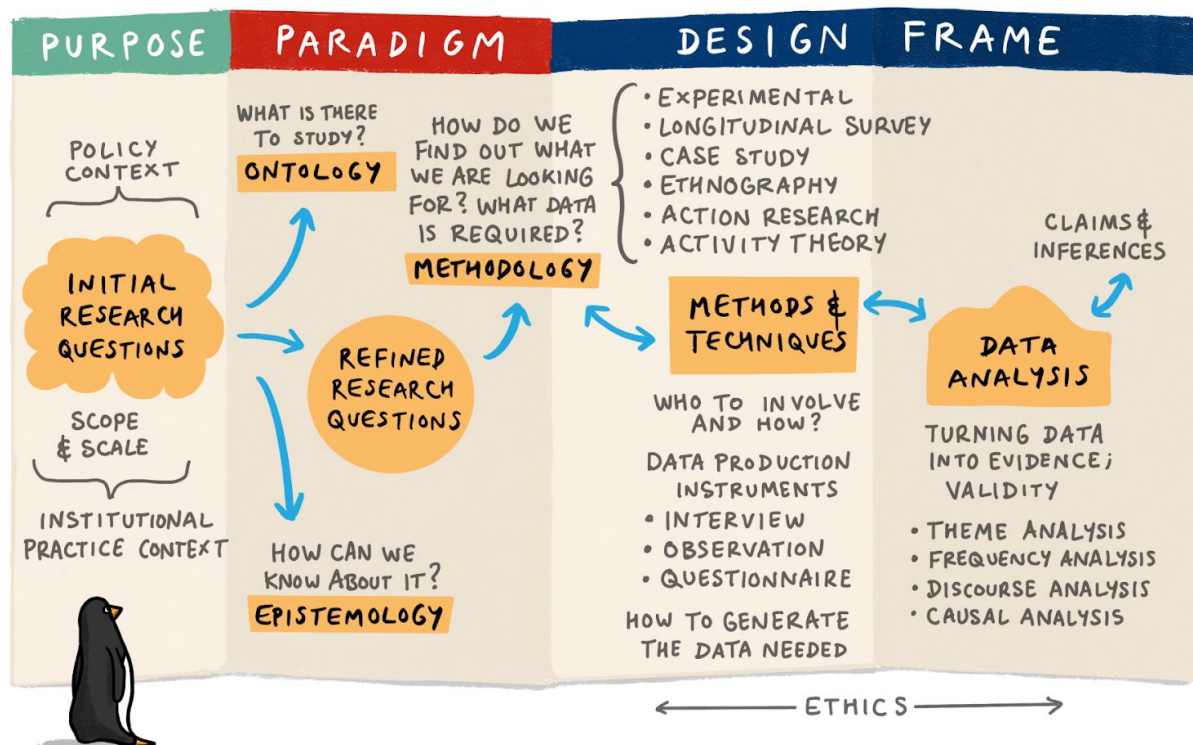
PURPOSE

PARADIGM

DESIGN FRAME

POLICY CONTEXT

INITIAL RESEARCH QUESTIONS

SCOPE & SCALE

INSTITUTIONAL PRACTICE CONTEXT

WHAT IS THERE TO STUDY?

ONTOLOGY

REFINED RESEARCH QUESTIONS

HOW CAN WE KNOW ABOUT IT?

EPISTEMOLOGY

HOW DO WE FIND OUT WHAT WE ARE LOOKING FOR? WHAT DATA IS REQUIRED?

METHODOLOGY

• EXPERIMENTAL
• LONGITUDINAL SURVEY
• CASE STUDY
• ETHNOGRAPHY
• ACTION RESEARCH
• ACTIVITY THEORY

METHODS & TECHNIQUES

WHO TO INVOLVE AND HOW?

DATA PRODUCTION INSTRUMENTS
• INTERVIEW
• OBSERVATION
• QUESTIONNAIRE

HOW TO GENERATE THE DATA NEEDED

CLAIMS & INFERENCES

DATA ANALYSIS

TURNING DATA INTO EVIDENCE; VALIDITY

• THEME ANALYSIS
• FREQUENCY ANALYSIS
• DISCOURSE ANALYSIS
• CAUSAL ANALYSIS

ETHICS